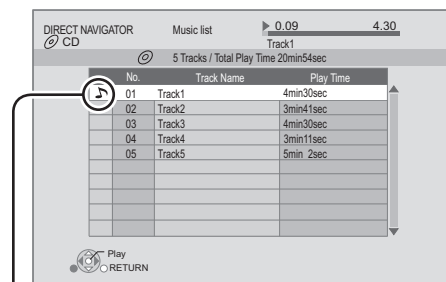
DIRECT NAVIGATOR CD

Music list

▶ 0.09 4.30

Track1

5 Tracks / Total Play Time 20min54sec

| | No. | Track Name | Play Time |
|---|---|---|---|
| ♪ | 01 | Track1 | 4min30sec |
| | 02 | Track2 | 3min41sec |
| | 03 | Track3 | 4min30sec |
| | 04 | Track4 | 3min11sec |
| | 05 | Track5 | 5min 2sec |

Play

RETURN